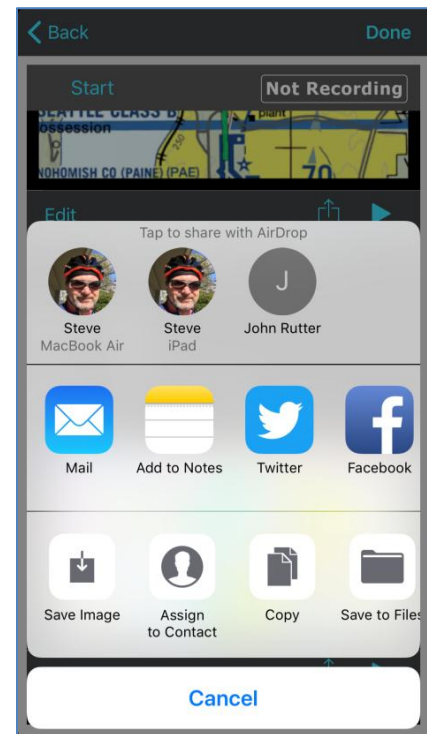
Back

Done

Start

Not Recording

SEATTLE CLASS B

ossession

NOHOMISH CO (PAINE) (PAE)

Edit

Tap to share with AirDrop

Steve
MacBook Air

Steve
iPad

J

John Rutter

Mail

Add to Notes

Twitter

Facebook

Save Image

Assign to Contact

Copy

Save to Files

Cancel